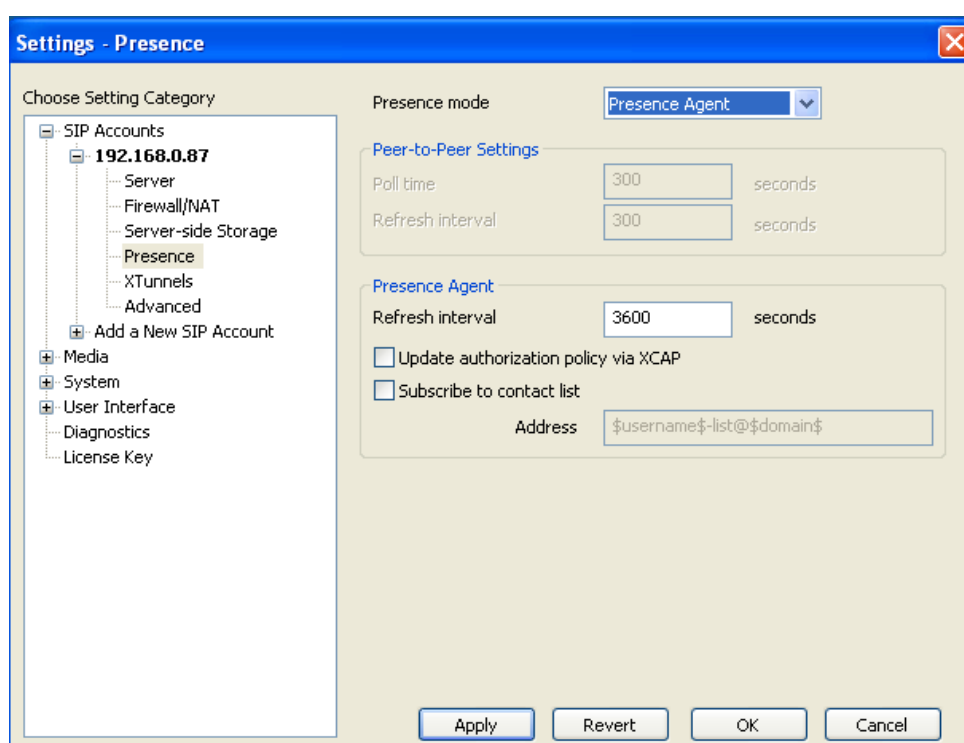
Settings - Presence

Choose Setting Category

SIP Accounts
192.168.0.87
Server
Firewall/NAT
Server-side Storage
Presence
XTunnels
Advanced
Add a New SIP Account
Media
System
User Interface
Diagnostics
License Key

Presence mode Presence Agent

Peer-to-Peer Settings
Poll time 300 seconds
Refresh interval 300 seconds

Presence Agent
Refresh interval 3600 seconds
Update authorization policy via XCAP
Subscribe to contact list
Address $username$-list@$domain$

Apply Revert OK Cancel